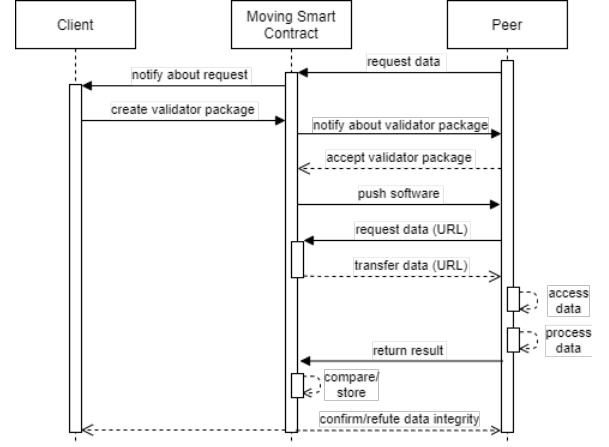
Client

Moving Smart Contract

Peer

request data

notify about request

create validator package

notify about validator package

accept validator package

push software

request data (URL)

transfer data (URL)

access data

process data

return result

compare/ store

confirm/refute data integrity